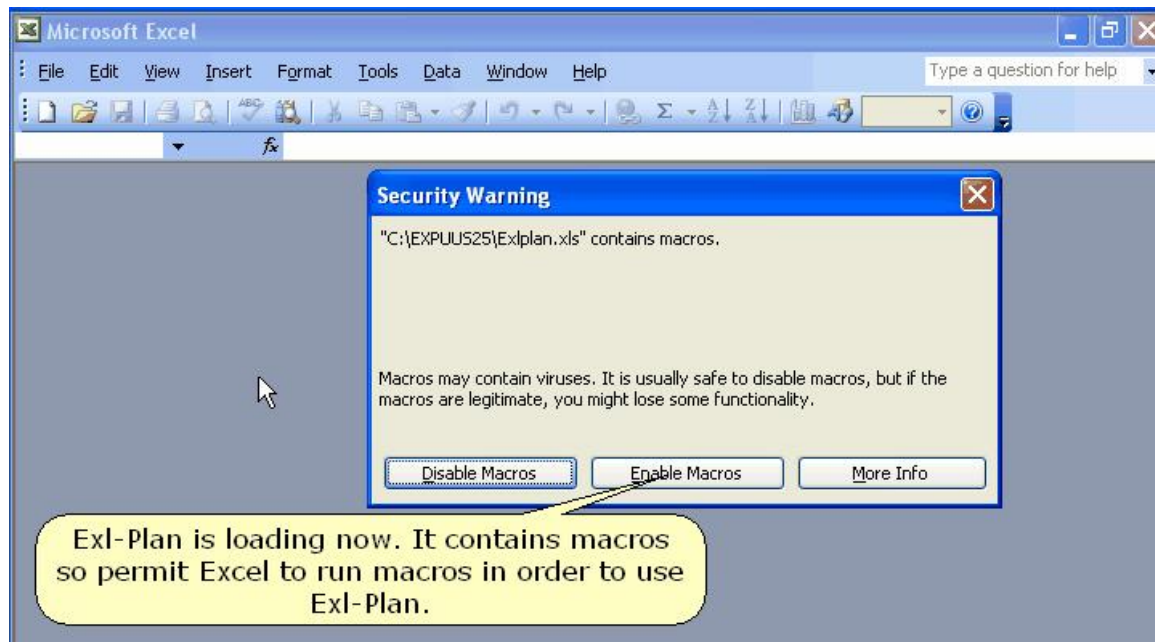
Microsoft Excel

File Edit View Insert Format Tools Data Window Help

Type a question for help

$f_x$

Security Warning

"C:\EXPUUS25\Exlplan.xls" contains macros.

Macros may contain viruses. It is usually safe to disable macros, but if the macros are legitimate, you might lose some functionality.

Disable Macros

Enable Macros

More Info

Exl-Plan is loading now. It contains macros so permit Excel to run macros in order to use Exl-Plan.